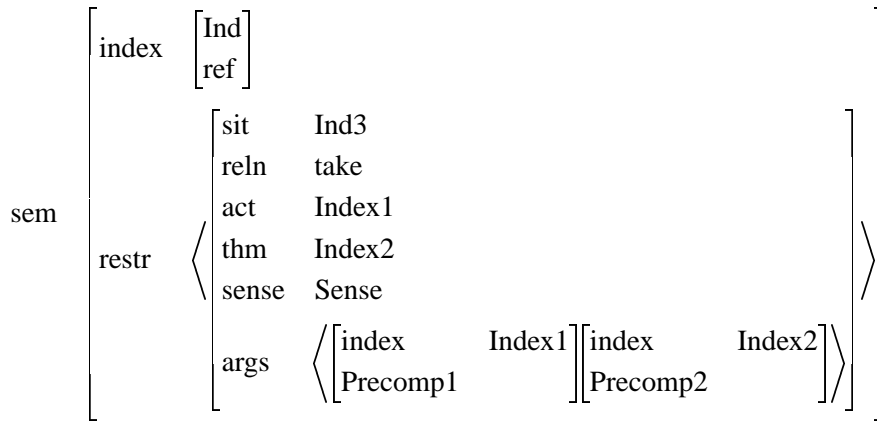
$$\text{sem} \begin{bmatrix} \text{index} & \begin{bmatrix} \text{Ind} \\ \text{ref} \end{bmatrix} \\ \text{restr} & \left\langle \begin{bmatrix} \text{sit} & \text{Ind3} \\ \text{reln} & \text{take} \\ \text{act} & \text{Index1} \\ \text{thm} & \text{Index2} \\ \text{sense} & \text{Sense} \\ \text{args} & \left\langle \begin{bmatrix} \text{index} & \text{Index1} \\ \text{Precomp1} & \end{bmatrix} \begin{bmatrix} \text{index} & \text{Index2} \\ \text{Precomp2} & \end{bmatrix} \right\rangle \end{bmatrix} \right\rangle \end{bmatrix}$$